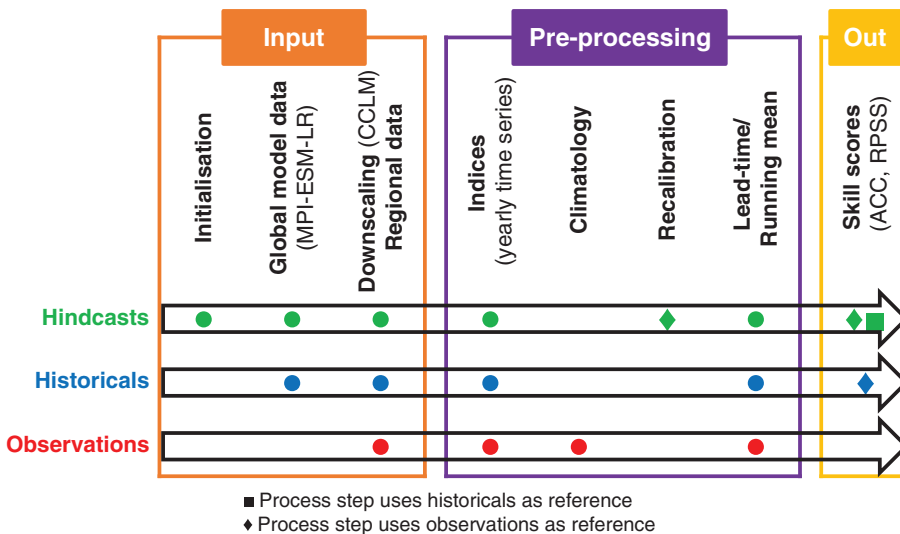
Input

Pre-processing

Out

Initialisation

Global model data (MPI-ESM-LR)

Downscaling (CCLM) Regional data

Indices (yearly time series)

Climatology

Recalibration

Lead-time/ Running mean

Skill scores (ACC, RPSS)

Hindcasts

Historicals

Observations

■ Process step uses historicals as reference
♦ Process step uses observations as reference